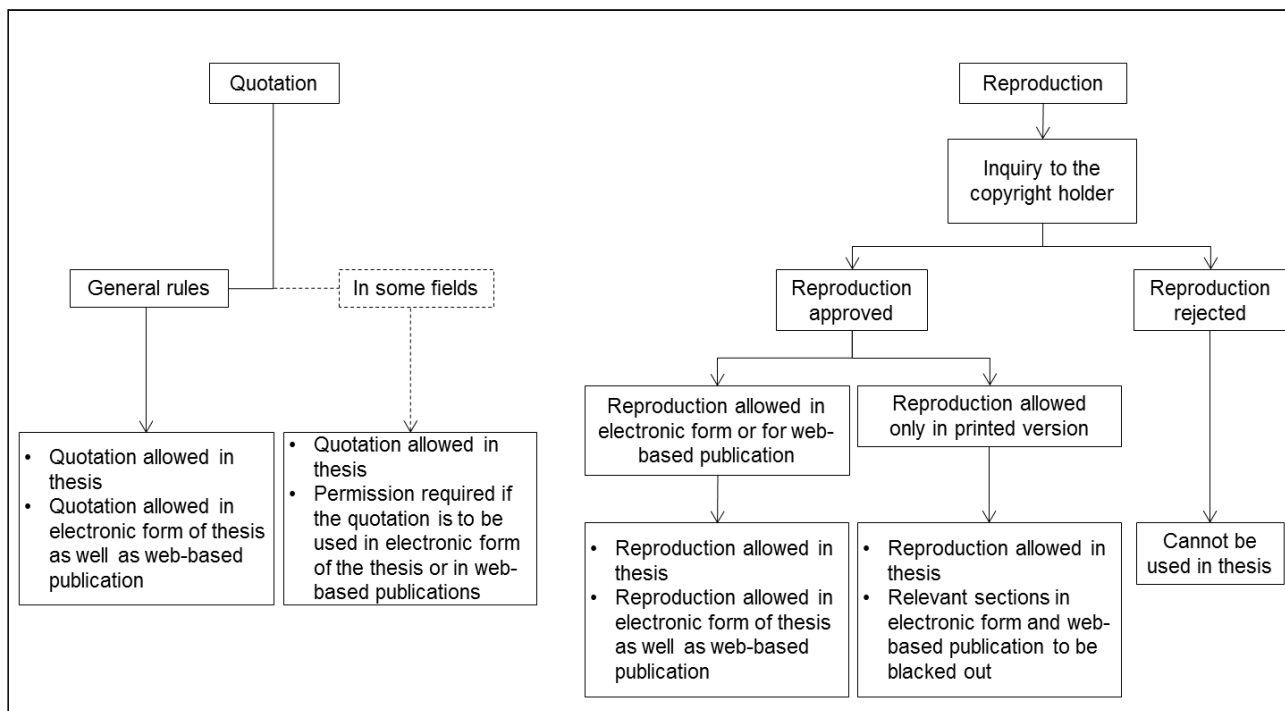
Quotation

General rules

In some fields

• Quotation allowed in thesis
• Quotation allowed in electronic form of thesis as well as web-based publication

• Quotation allowed in thesis
• Permission required if the quotation is to be used in electronic form of the thesis or in web-based publications

Reproduction

Inquiry to the copyright holder

Reproduction approved

Reproduction rejected

Reproduction allowed in electronic form or for web-based publication

Reproduction allowed only in printed version

• Reproduction allowed in thesis
• Reproduction allowed in electronic form of thesis as well as web-based publication

• Reproduction allowed in thesis
• Relevant sections in electronic form and web-based publication to be blacked out

Cannot be used in thesis